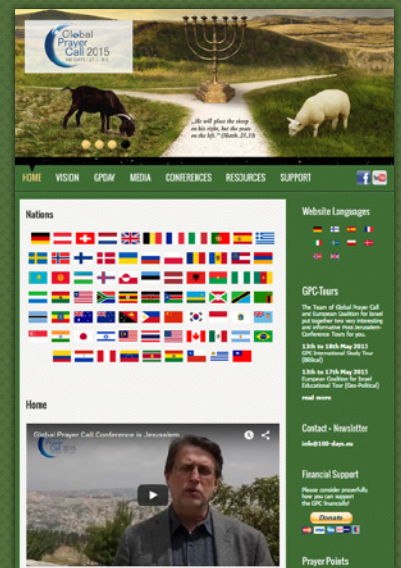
Global Prayer Call 2015

„He will place the sheep on his right, but the goats on the left." (Matth. 25,33)

HOME VISION GPDAY MEDIA CONFERENCES RESOURCES SUPPORT

Nations

Home

Global Prayer Call Conference in Jerusalem

Website Languages

GPC-Tours

The Team of Global Prayer Call and European Coalition for Israel put together two very interesting and informative Post-Jerusalem-Conference Tours for you.

13th to 18th May 2015 GPC International Study Tour (Biblical)

13th to 17th May 2015 European Coalition for Israel Educational Tour (Geo-Political)

read more

Contact - Newsletter

info@100-days.eu

Financial Support

Please consider prayerfully how you can support the GPC financially!

Donate

Prayer Points